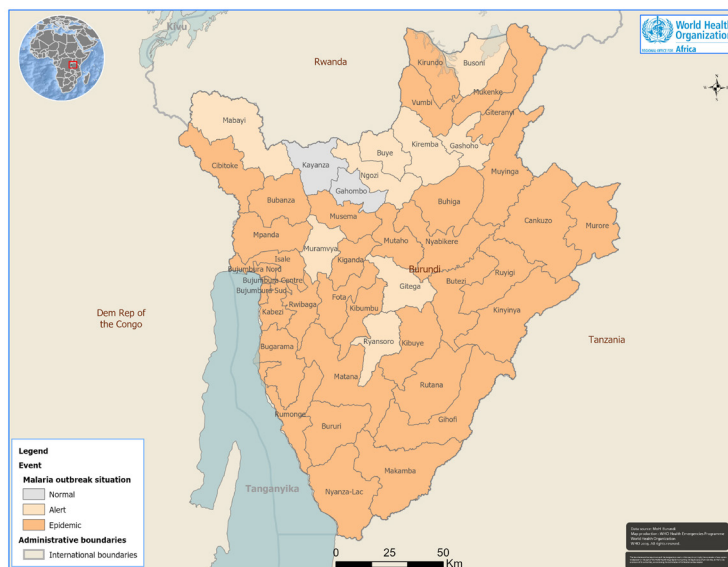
World Health Organization
REGIONAL OFFICE FOR Africa

Kivu
Rwanda

Kirundo
Busoni
Mukenke
Vumbi
Giteranyi
Mabayi
Kirembа
Gashoho
Buye
Kayanza
Ngozi
Cibitoke
Gahombo
Muyinga
Buhiga
Bubanza
Musema
Cankuzo
Murore
Mpanda
Mutaho
Nyabikere
Muramvya
Isale
Kiganda
Burundi
Bujumbura Nord
Bujumbura Centre
Bujumbura Sud
Gitega
Ruyigi
Butezi
Rwibaga
Fota
Kabezi
Kibumbu
Kinyinya
Dem Rep of the Congo
Tanzania
Ryansoro
Kibuye
Bugarama
Matana
Rutana
Rumonge
Gihofi
Bururi
Makamba
Nyanza-Lac
Tanganyika

Legend
Event
Malaria outbreak situation
Normal
Alert
Epidemic
Administrative boundaries
International boundaries

0 25 50
Km

Data source: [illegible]
Map production: WHO Health Emergencies Programme
World Health Organization
WHO 2019. All rights reserved.
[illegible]